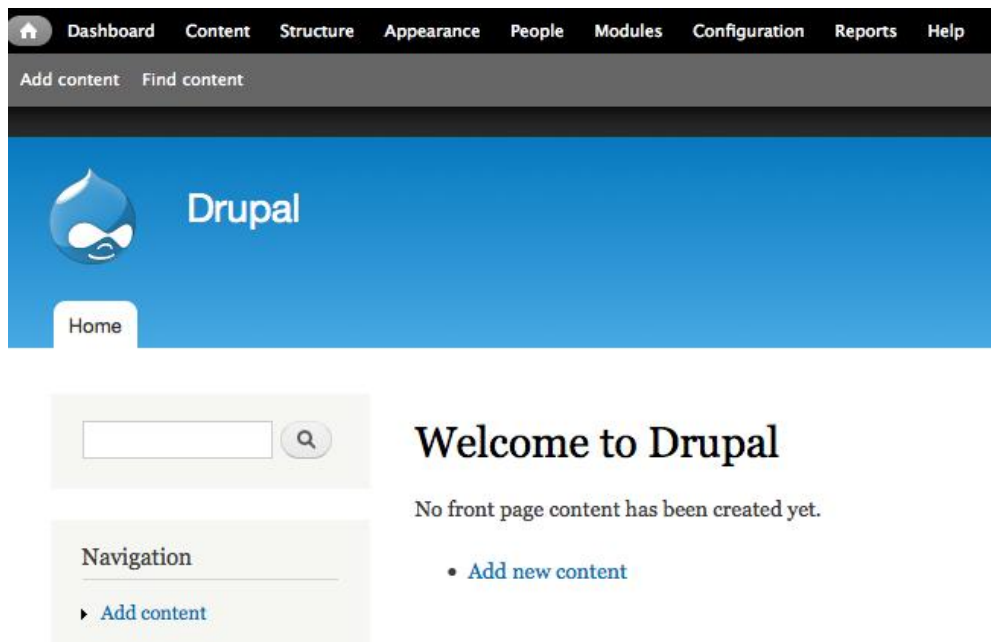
Dashboard Content Structure Appearance People Modules Configuration Reports Help

Add content Find content

Drupal

Home

Navigation

Add content

Welcome to Drupal

No front page content has been created yet.

- Add new content